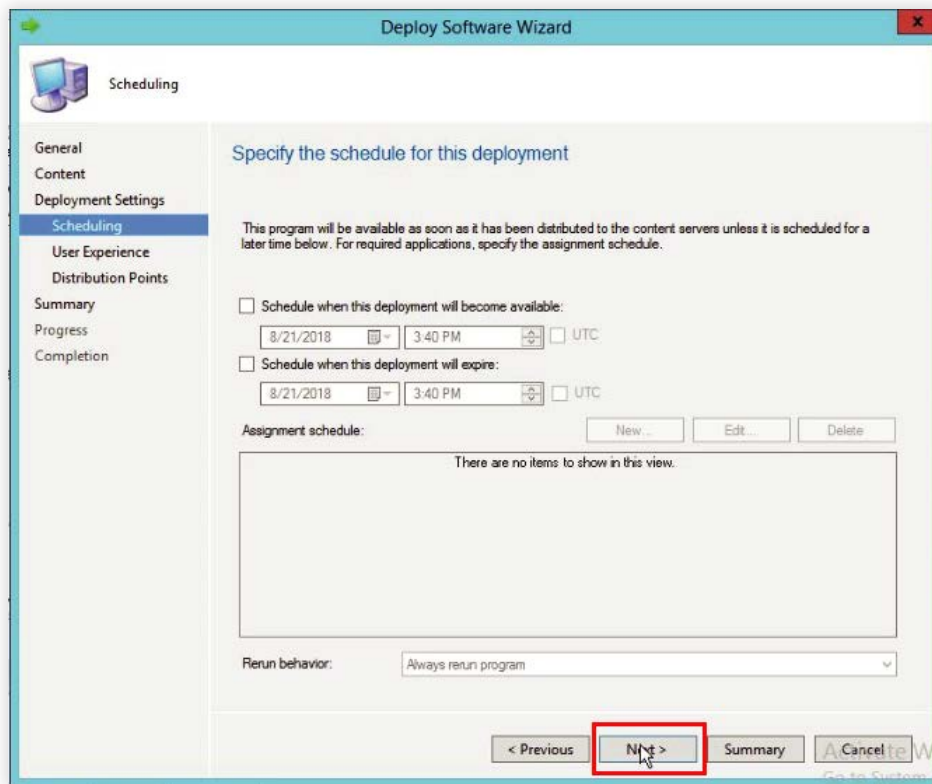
Deploy Software Wizard

Scheduling

General
Content
Deployment Settings
Scheduling
User Experience
Distribution Points
Summary
Progress
Completion

Specify the schedule for this deployment

This program will be available as soon as it has been distributed to the content servers unless it is scheduled for a later time below. For required applications, specify the assignment schedule.

Schedule when this deployment will become available:
8/21/2018 3:40 PM UTC
Schedule when this deployment will expire:
8/21/2018 3:40 PM UTC

Assignment schedule:
New... Edit... Delete

There are no items to show in this view.

Rerun behavior: Always rerun program

< Previous Next > Summary Cancel

Activate W
Go to System